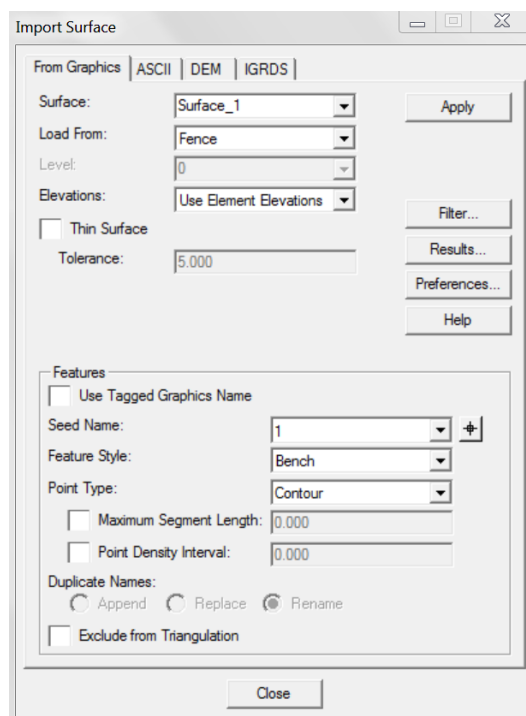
Import Surface

From Graphics | ASCII | DEM | IGRDS

Surface: Surface_1
Load From: Fence
Level: 0
Elevations: Use Element Elevations
Thin Surface
Tolerance: 5.000

Apply
Filter...
Results...
Preferences...
Help

Features
Use Tagged Graphics Name
Seed Name: 1
Feature Style: Bench
Point Type: Contour
Maximum Segment Length: 0.000
Point Density Interval: 0.000
Duplicate Names:
Append Replace Rename
Exclude from Triangulation

Close